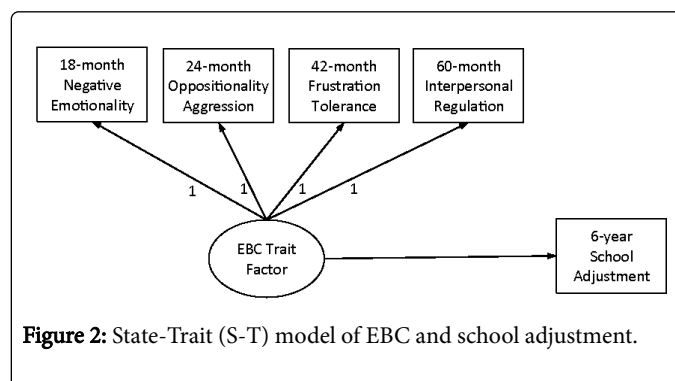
18-month Negative Emotionality

24-month Oppositionality Aggression

42-month Frustration Tolerance

60-month Interpersonal Regulation

1

1

1

1

EBC Trait Factor

6-year School Adjustment

Figure 2: State-Trait (S-T) model of EBC and school adjustment.